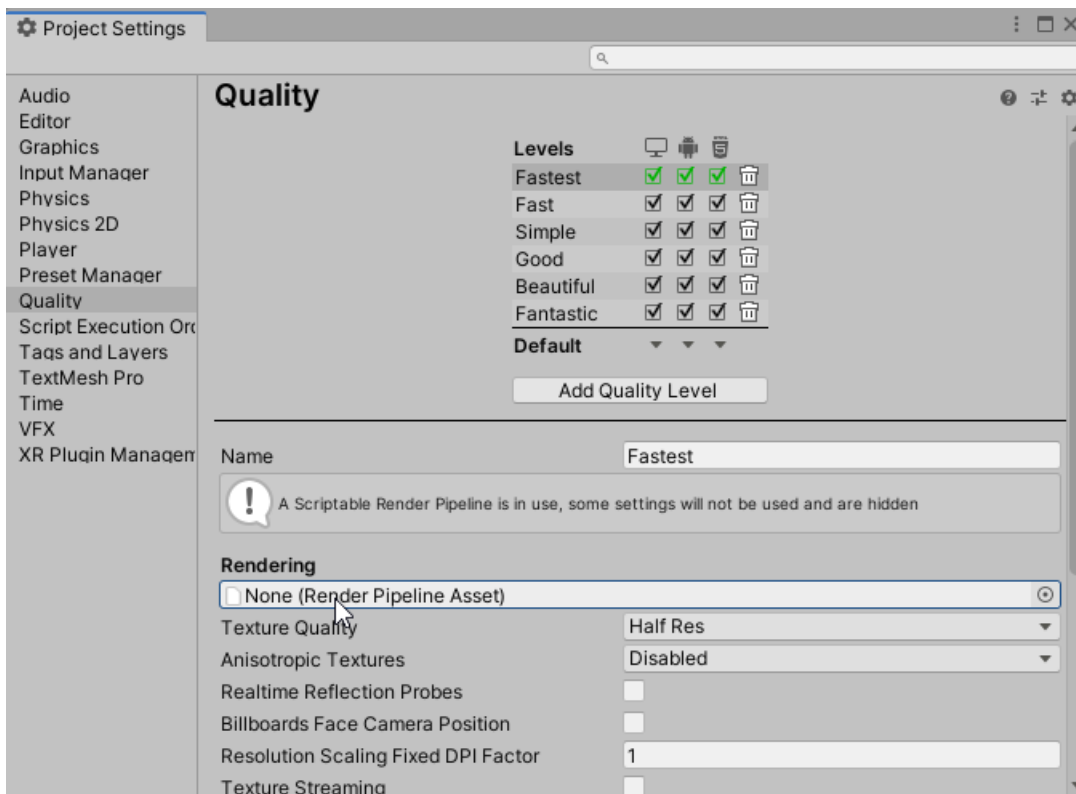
Project Settings

Audio
Editor
Graphics
Input Manager
Physics
Physics 2D
Player
Preset Manager
Quality
Script Execution Orc
Tags and Layers
TextMesh Pro
Time
VFX
XR Plugin Managem

Quality

Levels
Fastest
Fast
Simple
Good
Beautiful
Fantastic
Default

Add Quality Level

Name
Fastest

A Scriptable Render Pipeline is in use, some settings will not be used and are hidden

Rendering
None (Render Pipeline Asset)
Texture Quality
Half Res
Anisotropic Textures
Disabled
Realtime Reflection Probes
Billboards Face Camera Position
Resolution Scaling Fixed DPI Factor
1
Texture Streaming